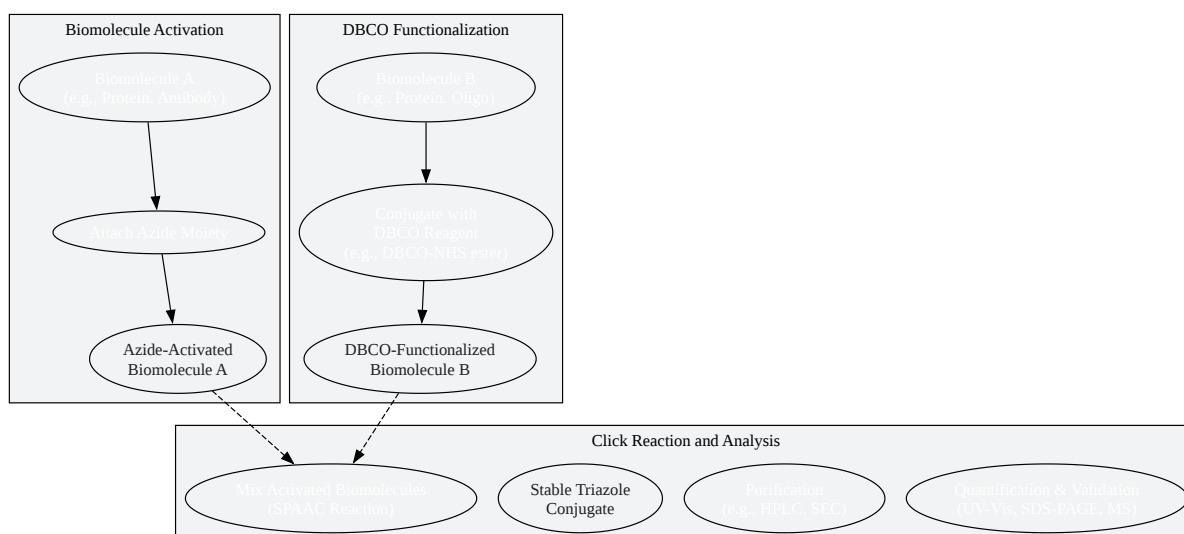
Biomolecule Activation

Biomolecule A
(e.g., Protein, Antibody)

Attach Azide Moiety

Azide-Activated
Biomolecule A

DBCO Functionalization

Biomolecule B
(e.g., Protein, Oligo)

Conjugate with
DBCO Reagent
(e.g., DBCO-NHS ester)

DBCO-Functionalized
Biomolecule B

Click Reaction and Analysis

Mix Activated Biomolecules
(SPAAC Reaction)

Stable Triazole
Conjugate

Purification
(e.g., HPLC, SEC)

Quantification & Validation
(UV-Vis, SDS-PAGE, MS)